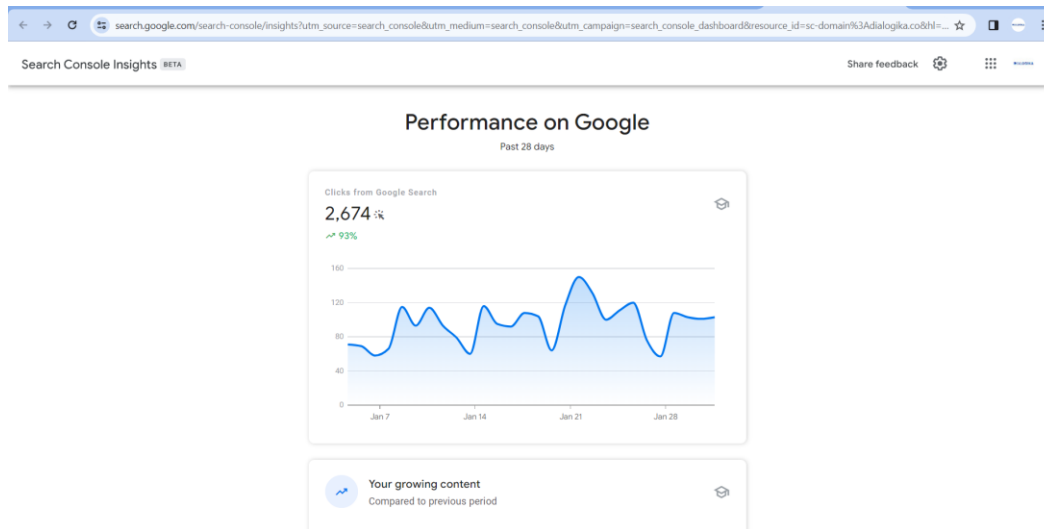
search.google.com/search-console/insights?utm_source=search_console&utm_medium=search_console&utm_campaign=search_console_dashboard&resource_id=sc-domain%3Adialogika.co&hl=...

Search Console Insights BETA

Share feedback

Performance on Google

Past 28 days

Clicks from Google Search

2,674

93%

160

120

80

40

0

Jan 7

Jan 14

Jan 21

Jan 28

Your growing content

Compared to previous period